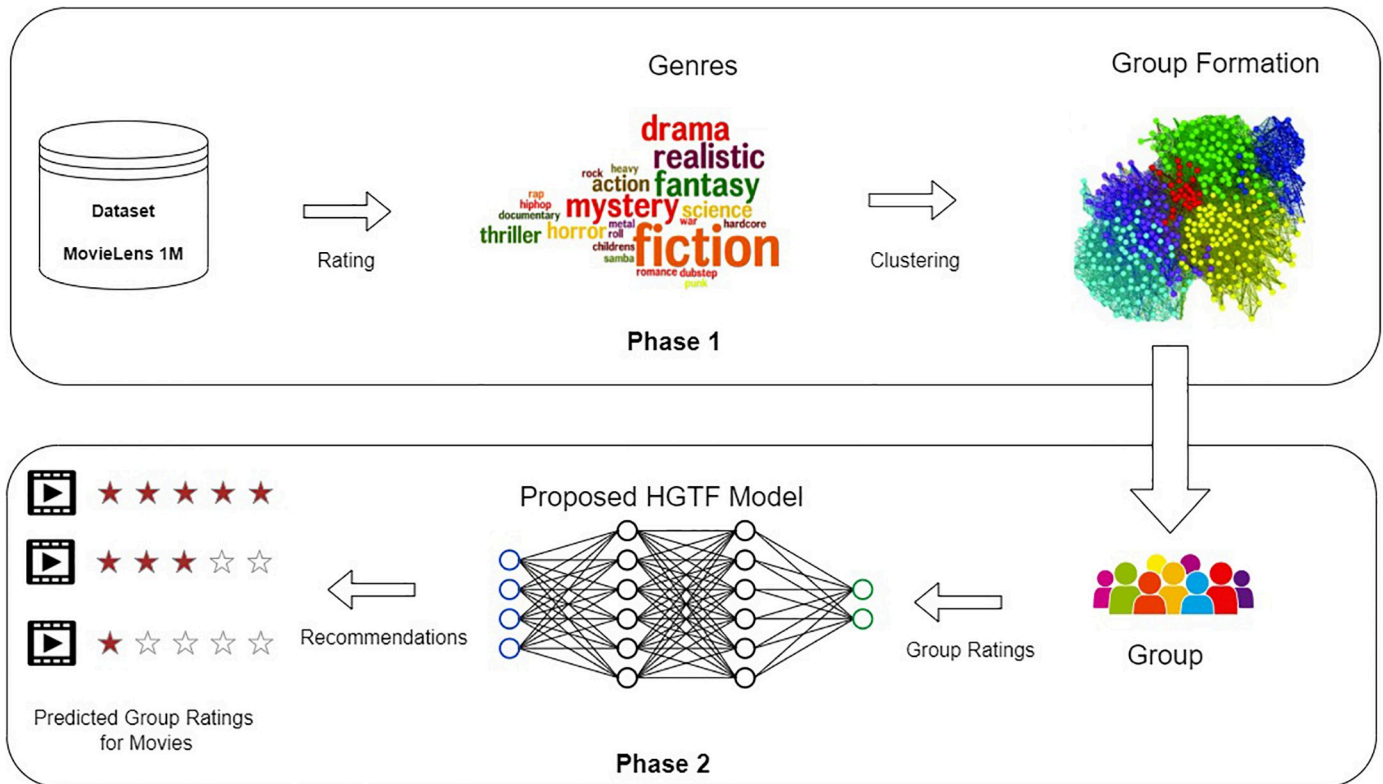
Genres

Group Formation

Dataset

MovieLens 1M

Rating

drama
realistic
heavy
rock
action
fantasy
rap
hiphop
documentary
mystery
science
metal
war
hardcore
thriller
horror
roll
childrens
fiction
samba
romance
dubstep
punk

Clustering

Phase 1

Proposed HGTF Model

Recommendations

Group Ratings

Group

Predicted Group Ratings for Movies

Phase 2